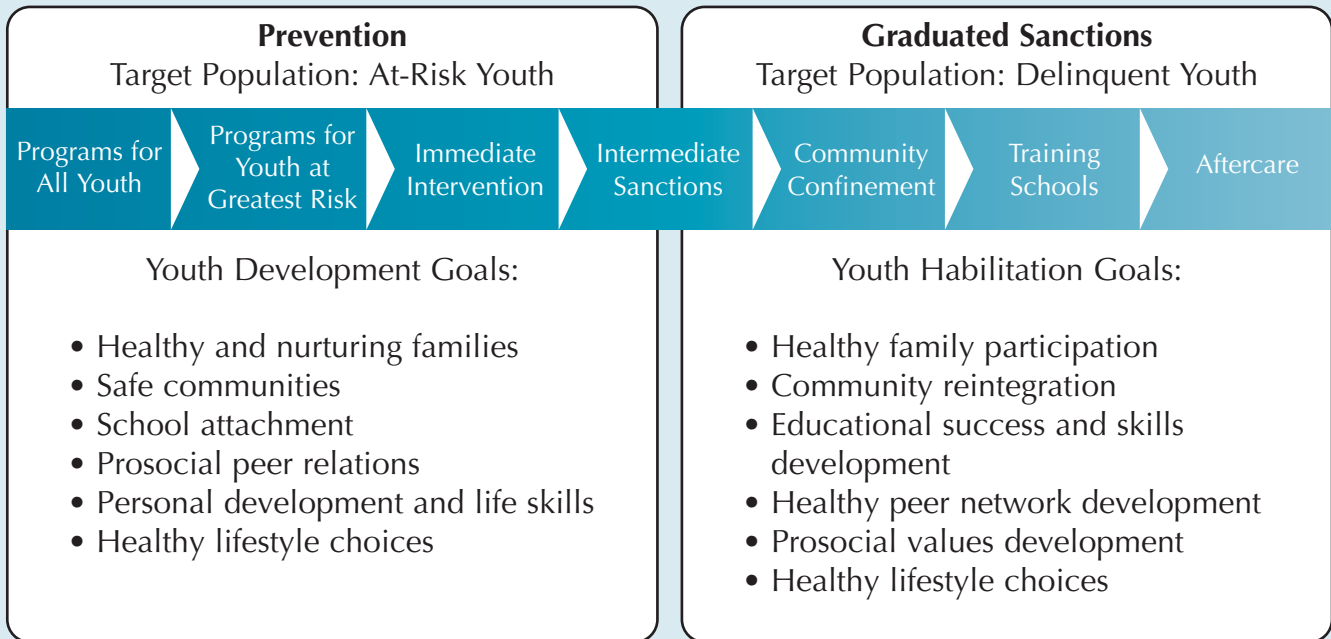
**Prevention**
Target Population: At-Risk Youth

**Graduated Sanctions**
Target Population: Delinquent Youth

Programs for All Youth

Programs for Youth at Greatest Risk

Immediate Intervention

Intermediate Sanctions

Community Confinement

Training Schools

Aftercare

Youth Development Goals:

• Healthy and nurturing families
• Safe communities
• School attachment
• Prosocial peer relations
• Personal development and life skills
• Healthy lifestyle choices

Youth Habilitation Goals:

• Healthy family participation
• Community reintegration
• Educational success and skills development
• Healthy peer network development
• Prosocial values development
• Healthy lifestyle choices